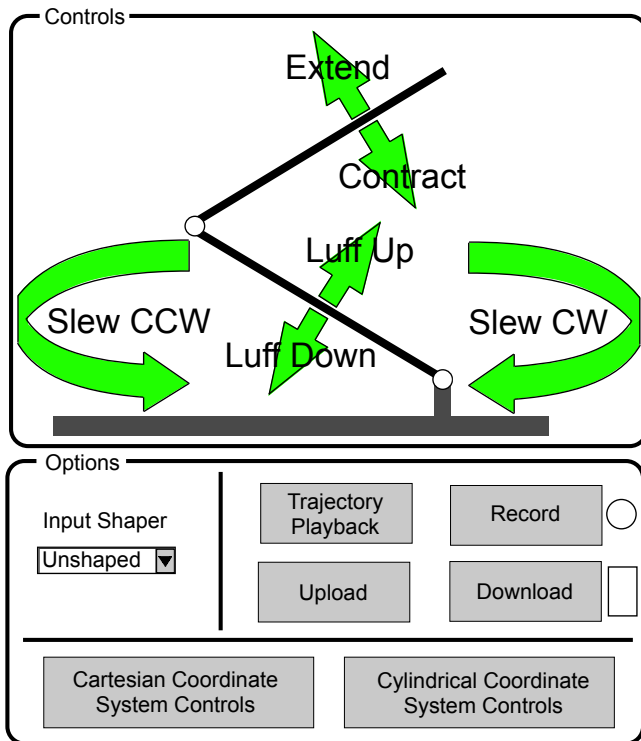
Controls

Extend

Contract

Luff Up

Slew CCW

Slew CW

Luff Down

Options

Input Shaper

Unshaped

Trajectory Playback

Record

Upload

Download

Cartesian Coordinate System Controls

Cylindrical Coordinate System Controls